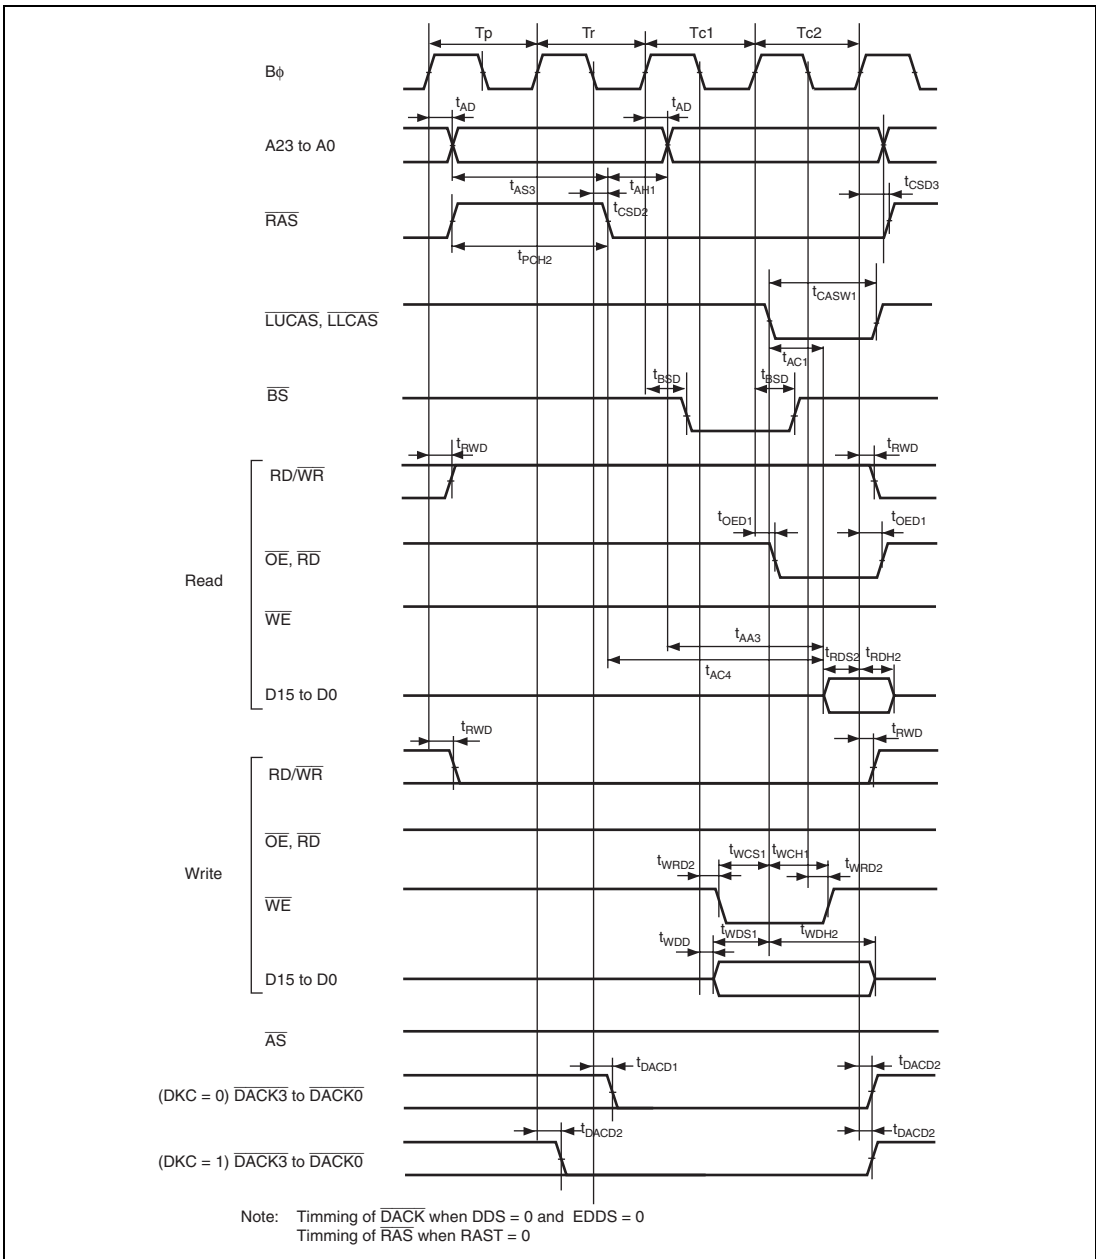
Tp
Tr
Tc1
Tc2

Bϕ

$t_{AD}$
$t_{AD}$

A23 to A0

$t_{AS3}$
$t_{AH1}$
$t_{CSD3}$

$\overline{RAS}$

$t_{CSD2}$
$t_{PCH2}$

$t_{CASW1}$

$\overline{LUCAS}$, $\overline{LLCAS}$

$t_{AC1}$

$t_{BSD}$
$t_{BSD}$

$\overline{BS}$

$t_{RWD}$
$t_{RWD}$

RD/$\overline{WR}$

$t_{OED1}$
$t_{OED1}$

$\overline{OE}$, $\overline{RD}$

Read

$\overline{WE}$

$t_{AA3}$
$t_{RDS2}$
$t_{RDH2}$
$t_{AC4}$

D15 to D0

$t_{RWD}$
$t_{RWD}$

RD/$\overline{WR}$

$\overline{OE}$, $\overline{RD}$

Write

$t_{WRD2}$
$t_{WCS1}$
$t_{WCH1}$
$t_{WRD2}$

$\overline{WE}$

$t_{WDD}$
$t_{WDS1}$
$t_{WDH2}$

D15 to D0

$\overline{AS}$

$t_{DACD1}$
$t_{DACD2}$

(DKC = 0) $\overline{DACK3}$ to $\overline{DACK0}$

$t_{DACD2}$
$t_{DACD2}$

(DKC = 1) $\overline{DACK3}$ to $\overline{DACK0}$

Note: Timming of $\overline{DACK}$ when DDS = 0 and EDDS = 0
Timming of $\overline{RAS}$ when RAST = 0